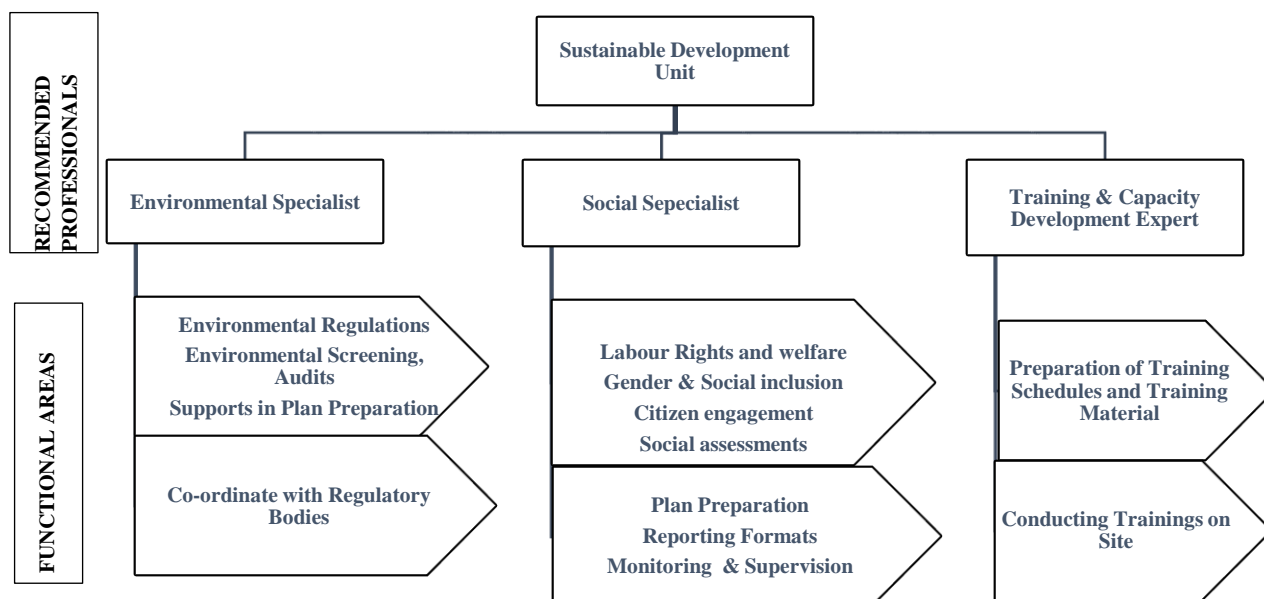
RECOMMENDED PROFESSIONALS

Sustainable Development Unit

Environmental Specialist

Social Sepecialist

Training & Capacity Development Expert

FUNCTIONAL AREAS

Environmental Regulations
Environmental Screening, Audits
Supports in Plan Preparation

Co-ordinate with Regulatory Bodies

Labour Rights and welfare
Gender & Social inclusion
Citizen engagement
Social assessments

Plan Preparation
Reporting Formats
Monitoring & Supervision

Preparation of Training Schedules and Training Material

Conducting Trainings on Site